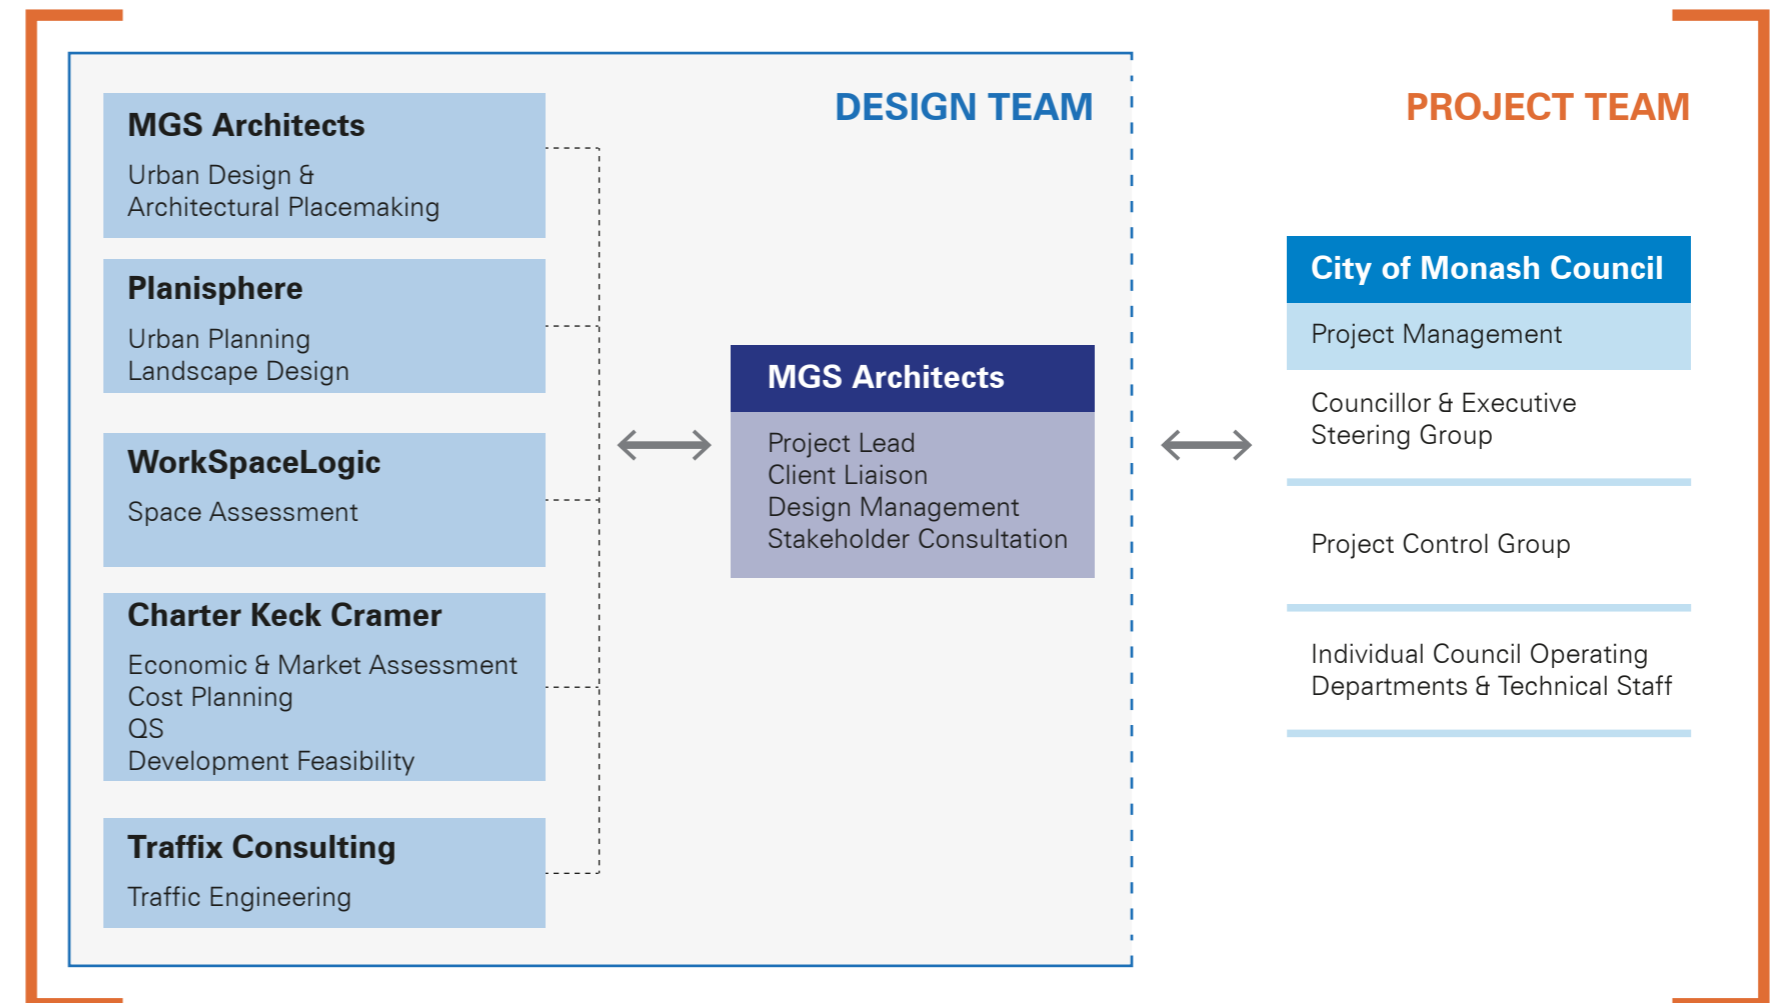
DESIGN TEAM

MGS Architects
Urban Design & Architectural Placemaking

Planisphere
Urban Planning
Landscape Design

WorkSpaceLogic
Space Assessment

Charter Keck Cramer
Economic & Market Assessment
Cost Planning
QS
Development Feasibility

Traffix Consulting
Traffic Engineering

MGS Architects
Project Lead
Client Liaison
Design Management
Stakeholder Consultation

PROJECT TEAM

City of Monash Council
Project Management

Councillor & Executive Steering Group

Project Control Group

Individual Council Operating Departments & Technical Staff